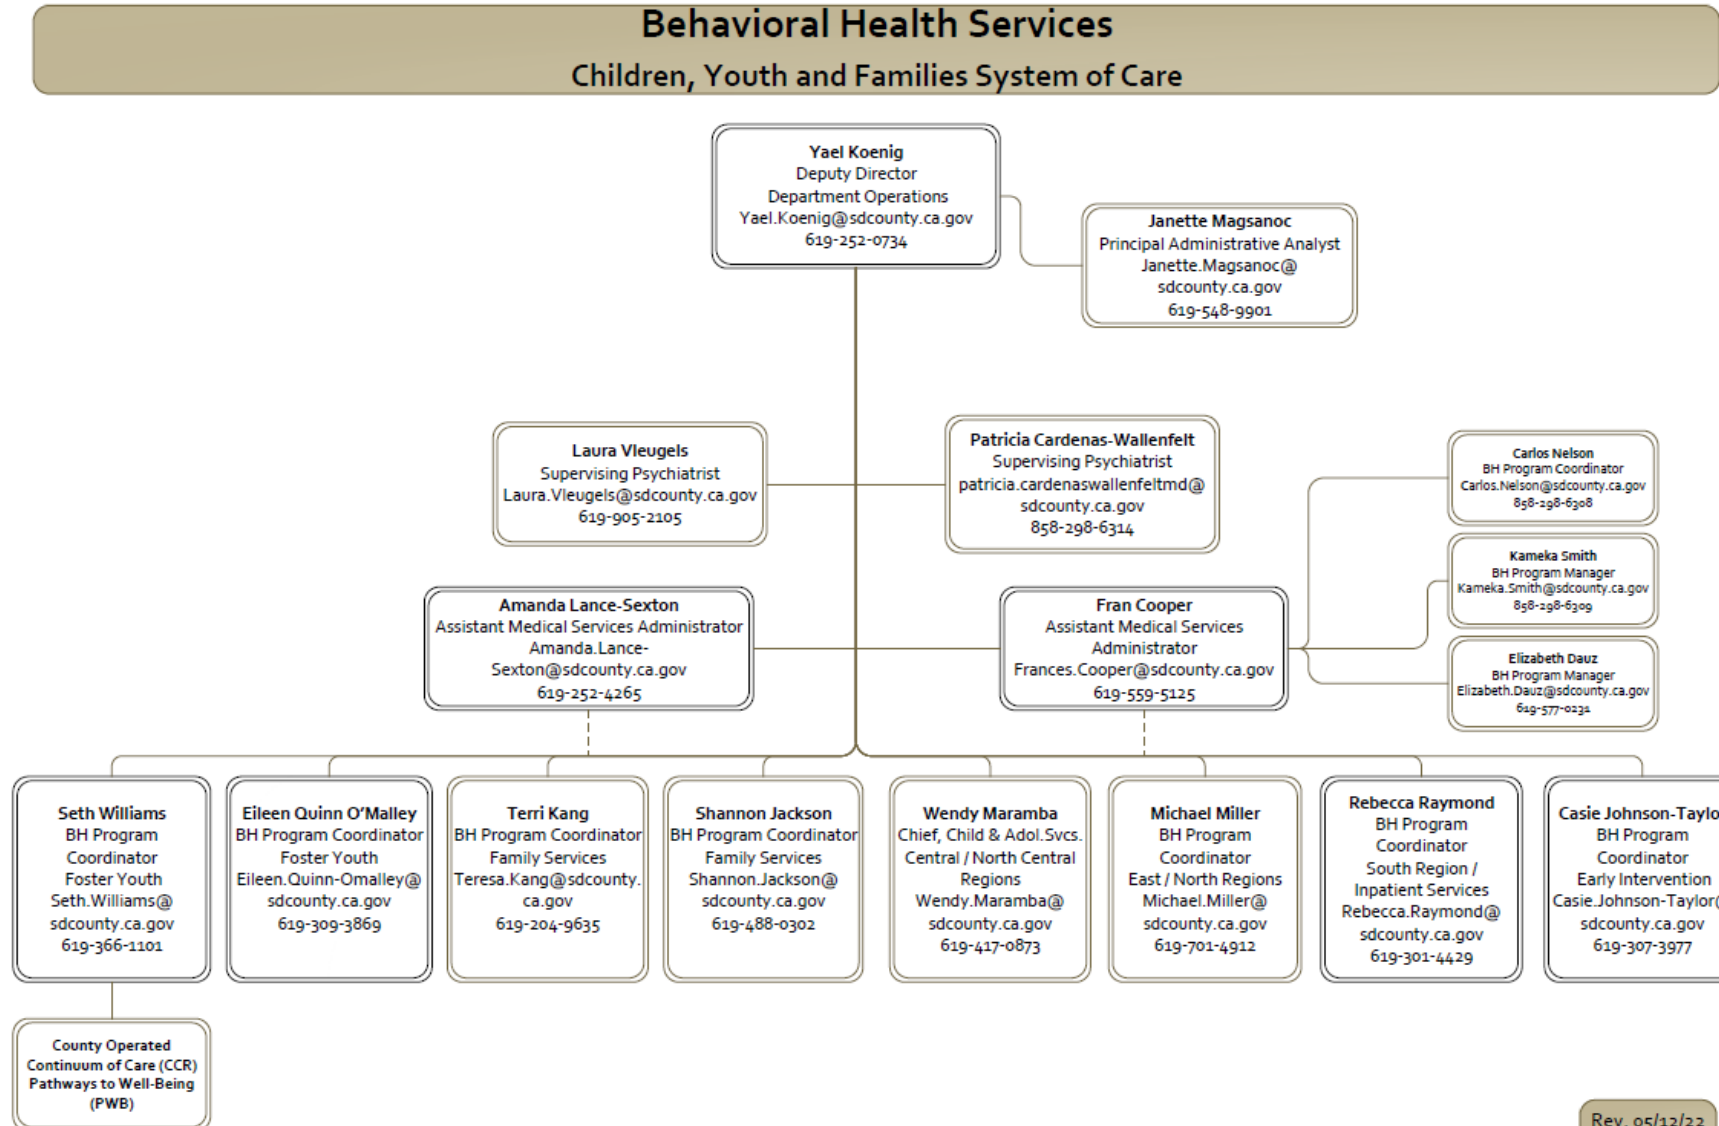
Behavioral Health Services
Children, Youth and Families System of Care

Yael Koenig
Deputy Director
Department Operations
Yael.Koenig@sdcounty.ca.gov
619-252-0734

Janette Magsanoc
Principal Administrative Analyst
Janette.Magsanoc@sdcounty.ca.gov
619-548-9901

Laura Vleugels
Supervising Psychiatrist
Laura.Vleugels@sdcounty.ca.gov
619-905-2105

Patricia Cardenas-Wallenfelt
Supervising Psychiatrist
patricia.cardenaswallenfeltmd@sdcounty.ca.gov
858-298-6314

Carlos Nelson
BH Program Coordinator
Carlos.Nelson@sdcounty.ca.gov
858-298-6308

Kameka Smith
BH Program Manager
Kameka.Smith@sdcounty.ca.gov
858-298-6309

Amanda Lance-Sexton
Assistant Medical Services Administrator
Amanda.Lance-Sexton@sdcounty.ca.gov
619-252-4265

Fran Cooper
Assistant Medical Services Administrator
Frances.Cooper@sdcounty.ca.gov
619-559-5125

Elizabeth Dauz
BH Program Manager
Elizabeth.Dauz@sdcounty.ca.gov
619-577-0231

Seth Williams
BH Program Coordinator
Foster Youth
Seth.Williams@sdcounty.ca.gov
619-366-1101

Eileen Quinn O'Malley
BH Program Coordinator
Foster Youth
Eileen.Quinn-Omalley@sdcounty.ca.gov
619-309-3869

Terri Kang
BH Program Coordinator
Family Services
Teresa.Kang@sdcounty.ca.gov
619-204-9635

Shannon Jackson
BH Program Coordinator
Family Services
Shannon.Jackson@sdcounty.ca.gov
619-488-0302

Wendy Maramba
Chief, Child & Adol.Svcs.
Central / North Central Regions
Wendy.Maramba@sdcounty.ca.gov
619-417-0873

Michael Miller
BH Program Coordinator
East / North Regions
Michael.Miller@sdcounty.ca.gov
619-701-4912

Rebecca Raymond
BH Program Coordinator
South Region / Inpatient Services
Rebecca.Raymond@sdcounty.ca.gov
619-301-4429

Casie Johnson-Taylo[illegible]
BH Program Coordinator
Early Intervention
Casie.Johnson-Taylor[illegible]
sdcounty.ca.gov
619-307-3977

County Operated
Continuum of Care (CCR)
Pathways to Well-Being
(PWB)

Rev. 05/12/22